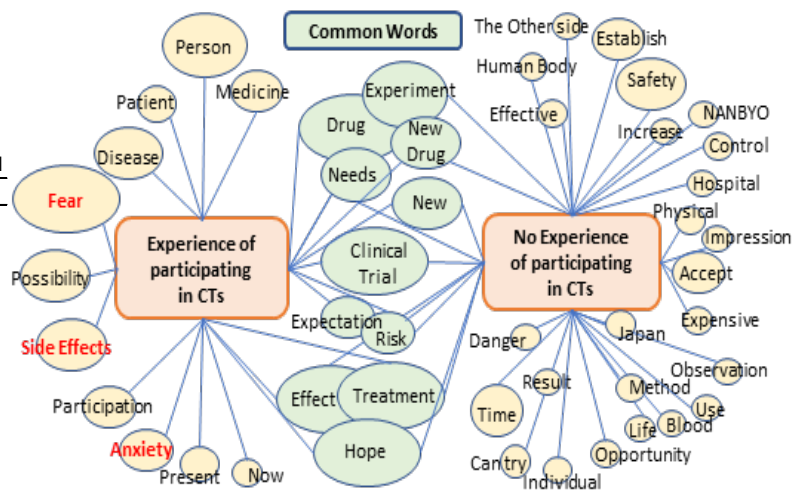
Common Words

Person
Patient
Medicine
Disease
Fear
Possibility
Side Effects
Participation
Anxiety
Present
Now

Experience of participating in CTs

Experiment
Drug
New Drug
Needs
New
Clinical Trial
Expectation
Risk
Effect
Treatment
Hope

No Experience of participating in CTs

The Other side
Establish
Human Body
Safety
Effective
NANBYO
Increase
Control
Hospital
Physical
Impression
Accept
Expensive
Japan
Danger
Observation
Result
Method
Time
Use
Life
Blood
Opportunity
Cantry
Individual